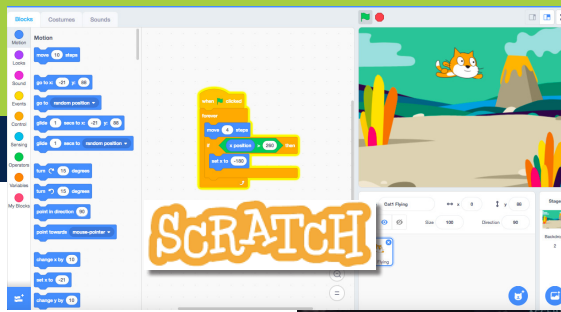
Blocks
Costumes
Sounds
Motion
Looks
Sound
Events
Control
Sensing
Operators
Variables
My Blocks
Motion
move 10 steps
go to x: -21 y: 86
go to random position
glide 1 secs to x: -21 y: 86
glide 1 secs to random position
turn 15 degrees
turn 15 degrees
point in direction 90
point towards mouse-pointer
change x by 10
set x to -21
change y by 10
when clicked
forever
move 4 steps
if x position > 260 then
set x to -180
SCRATCH
Cat1 Flying
x 0
y 90
Size 100
Direction 90
Flying
Stage
Backdrops
2